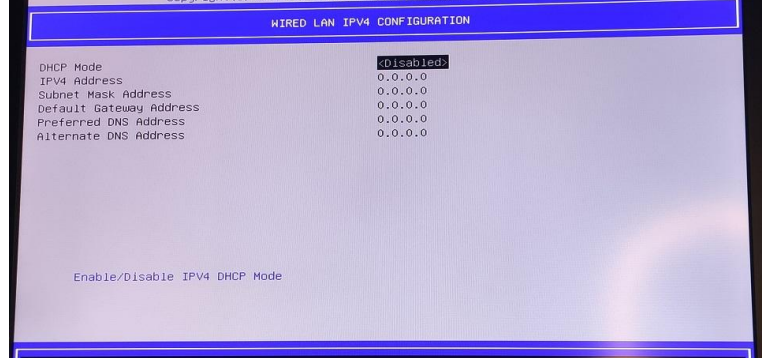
WIRED LAN IPV4 CONFIGURATION

| | |
|---|---|
| DHCP Mode | <Disabled> |
| IPV4 Address | 0.0.0.0 |
| Subnet Mask Address | 0.0.0.0 |
| Default Gateway Address | 0.0.0.0 |
| Preferred DNS Address | 0.0.0.0 |
| Alternate DNS Address | 0.0.0.0 |

Enable/Disable IPV4 DHCP Mode